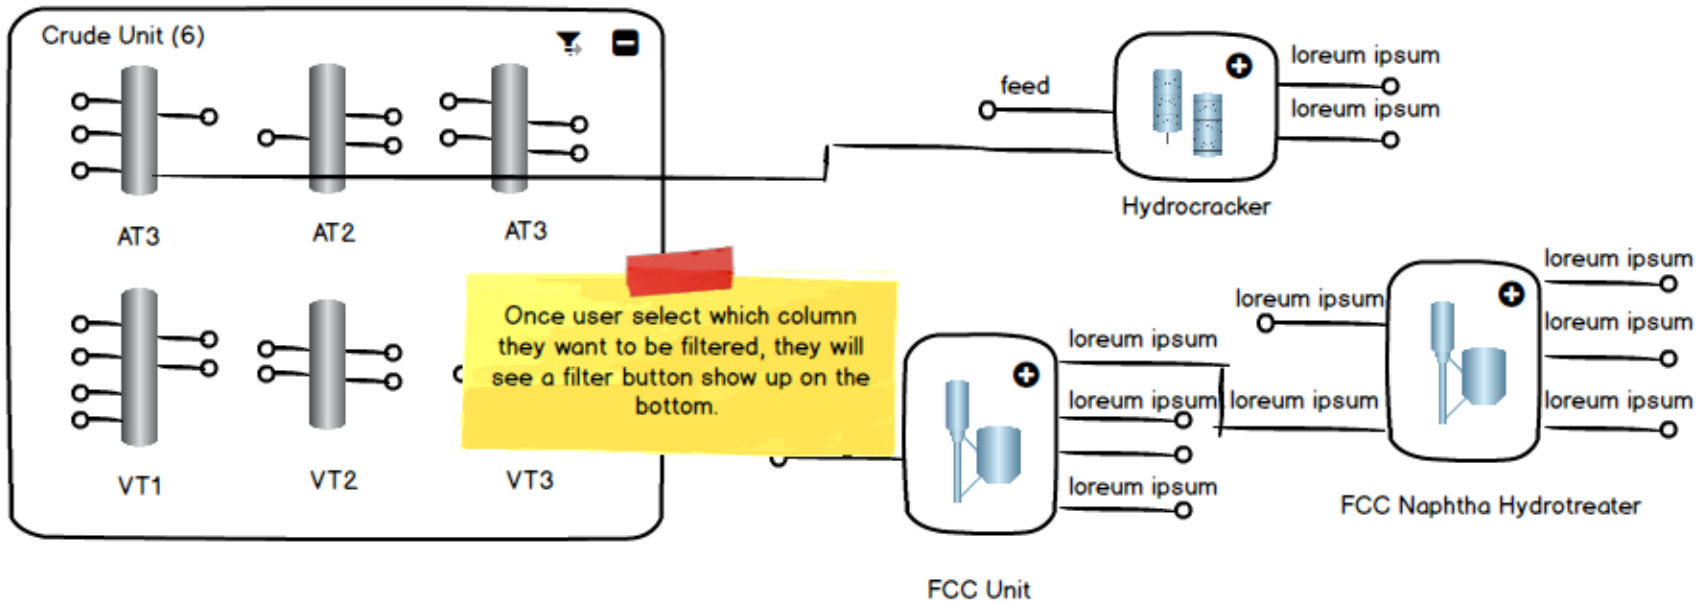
Crude Unit (6)

AT3

AT2

AT3

VT1

VT2

VT3

Once user select which column they want to be filtered, they will see a filter button show up on the bottom.

feed

loreum ipsum

loreum ipsum

Hydrocracker

loreum ipsum

loreum ipsum

loreum ipsum

loreum ipsum

loreum ipsum

loreum ipsum

loreum ipsum

loreum ipsum

loreum ipsum

FCC Naphtha Hydrotreater

FCC Unit